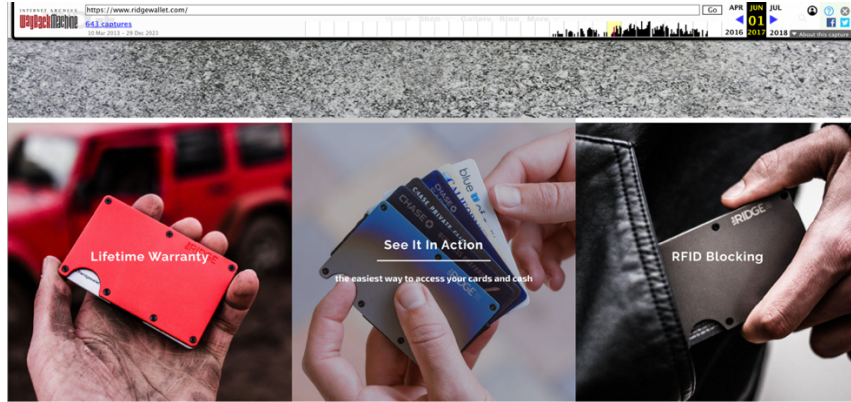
INTERNET ARCHIVE WayBackMachine https://www.ridgewallet.com/ Go

641 captures

10 Mar 2013 - 29 Dec 2023

APR JUN JUL

01

2016 2017 2018

About this capture

Lifetime Warranty

See It In Action

the easiest way to access your cards and cash

RFID Blocking

RIDGE

CHASE

CHASE

blue